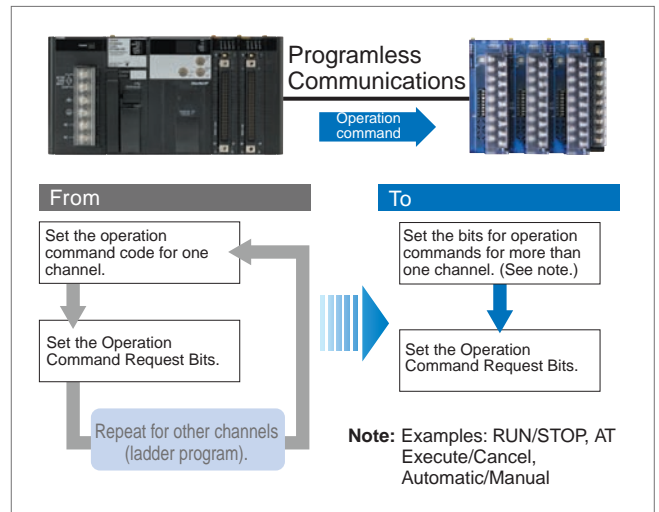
Programless Communications

Operation command

From

Set the operation command code for one channel.

Set the Operation Command Request Bits.

Repeat for other channels (ladder program).

To

Set the bits for operation commands for more than one channel. (See note.)

Set the Operation Command Request Bits.

Note: Examples: RUN/STOP, AT Execute/Cancel, Automatic/Manual